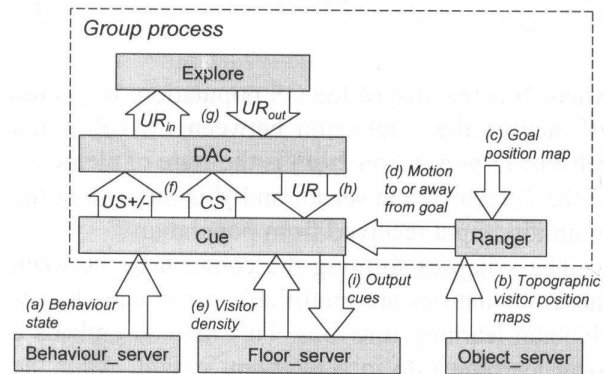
Group process

Explore

$UR_{in}$

(g)

$UR_{out}$

DAC

$US+/-$

(f)

$CS$

$UR$

(h)

(c) Goal position map

(d) Motion to or away from goal

Cue

Ranger

(a) Behaviour state

(e) Visitor density

(i) Output cues

(b) Topographic visitor position maps

Behaviour_server

Floor_server

Object_server